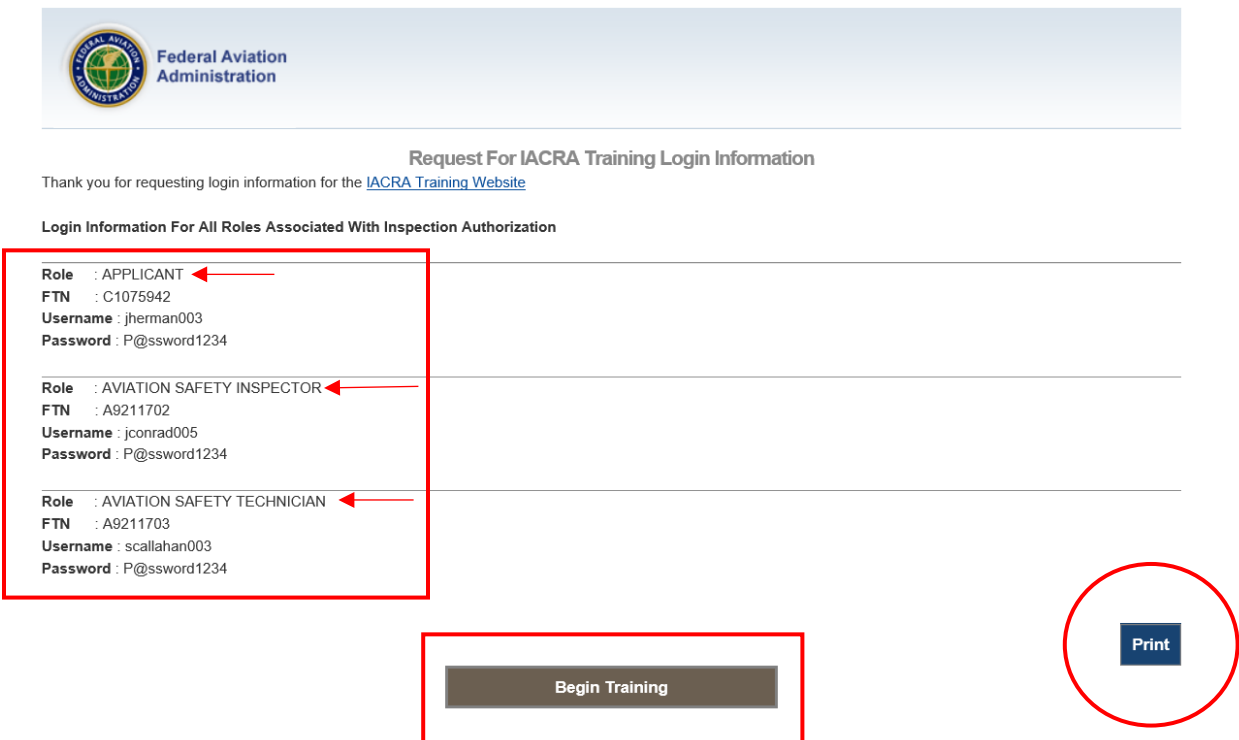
FEDERAL AVIATION ADMINISTRATION

Federal Aviation Administration

Request For IACRA Training Login Information

Thank you for requesting login information for the IACRA Training Website

Login Information For All Roles Associated With Inspection Authorization

Role : APPLICANT
FTN : C1075942
Username : jherman003
Password : P@ssword1234

Role : AVIATION SAFETY INSPECTOR
FTN : A9211702
Username : jconrad005
Password : P@ssword1234

Role : AVIATION SAFETY TECHNICIAN
FTN : A9211703
Username : scallahan003
Password : P@ssword1234

Print

Begin Training